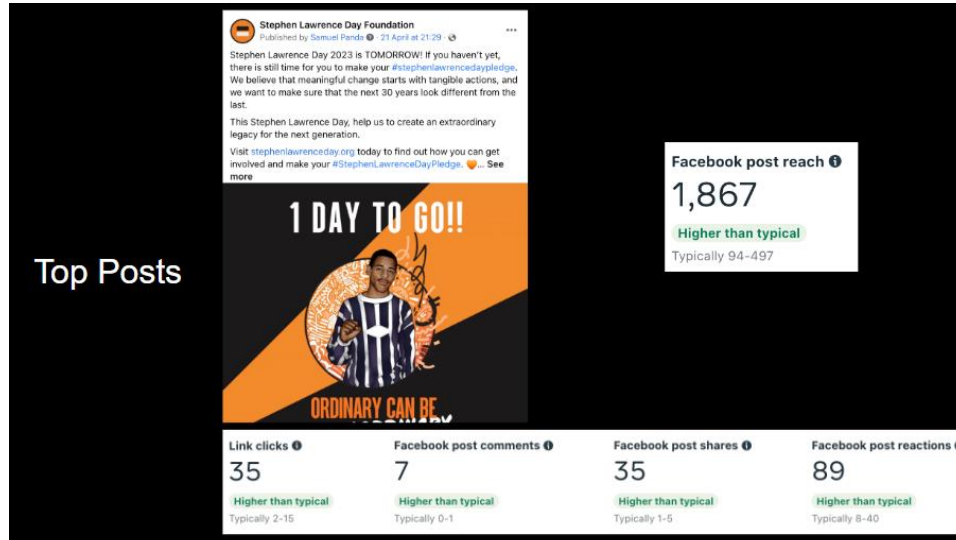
Top Posts

Stephen Lawrence Day Foundation
Published by Samuel Panda · 21 April at 21:29 ·

Stephen Lawrence Day 2023 is TOMORROW! If you haven't yet, there is still time for you to make your #stephenlawrencedaypledge. We believe that meaningful change starts with tangible actions, and we want to make sure that the next 30 years look different from the last.

This Stephen Lawrence Day, help us to create an extraordinary legacy for the next generation.

Visit stephenlawrenceday.org today to find out how you can get involved and make your #StephenLawrenceDayPledge. 🧡... See more

1 DAY TO GO!!

ORDINARY CAN BE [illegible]

Facebook post reach
1,867
Higher than typical
Typically 94–497

Link clicks
35
Higher than typical
Typically 2-15

Facebook post comments
7
Higher than typical
Typically 0-1

Facebook post shares
35
Higher than typical
Typically 1-5

Facebook post reactions
89
Higher than typical
Typically 8-40